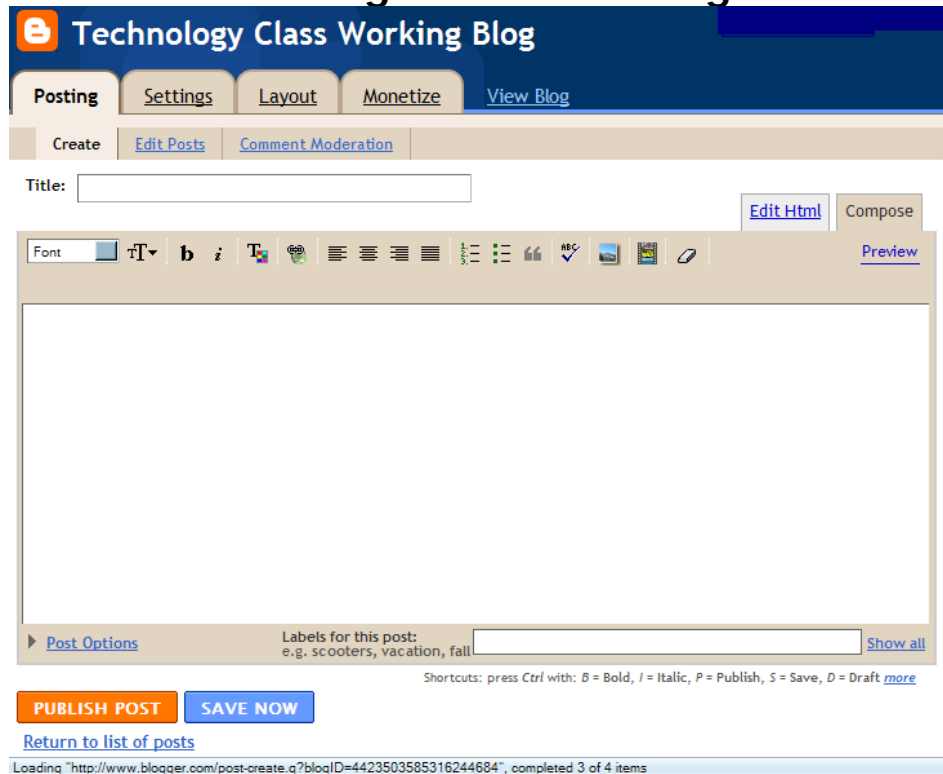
Technology Class Working Blog

Posting Settings Layout Monetize View Blog

Create Edit Posts Comment Moderation

Title:

Edit Html Compose

Font

b i

Preview

Post Options

Labels for this post:
e.g. scooters, vacation, fall

Show all

Shortcuts: press Ctrl with: B = Bold, I = Italic, P = Publish, S = Save, D = Draft more

PUBLISH POST SAVE NOW

Return to list of posts

Loading "http://www.blogger.com/post-create.g?blogID=4423503585316244684", completed 3 of 4 items